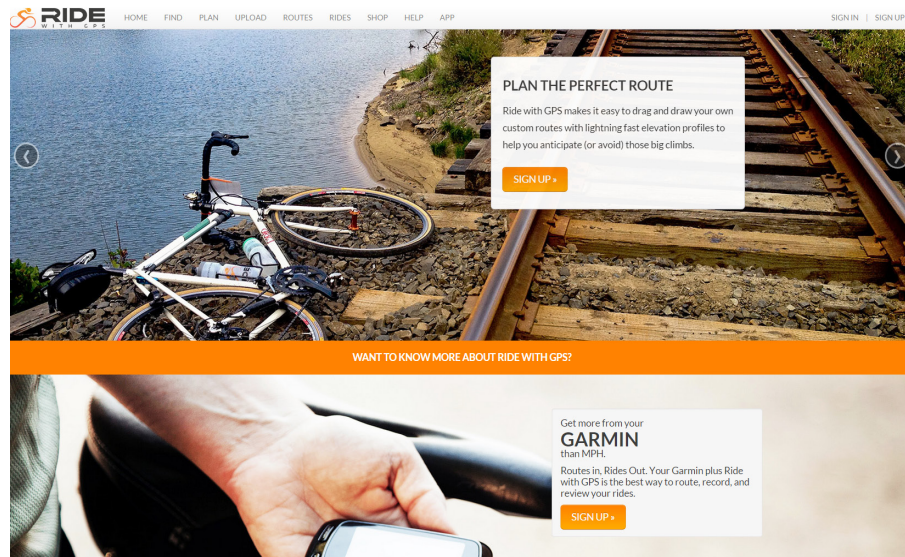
RIDE WITH GPS

HOME FIND PLAN UPLOAD ROUTES RIDES SHOP HELP APP

SIGN IN | SIGN UP

PLAN THE PERFECT ROUTE

Ride with GPS makes it easy to drag and draw your own custom routes with lightning fast elevation profiles to help you anticipate (or avoid) those big climbs.

SIGN UP »

WANT TO KNOW MORE ABOUT RIDE WITH GPS?

Get more from your
GARMIN
than MPH.

Routes in, Rides Out. Your Garmin plus Ride with GPS is the best way to route, record, and review your rides.

SIGN UP »